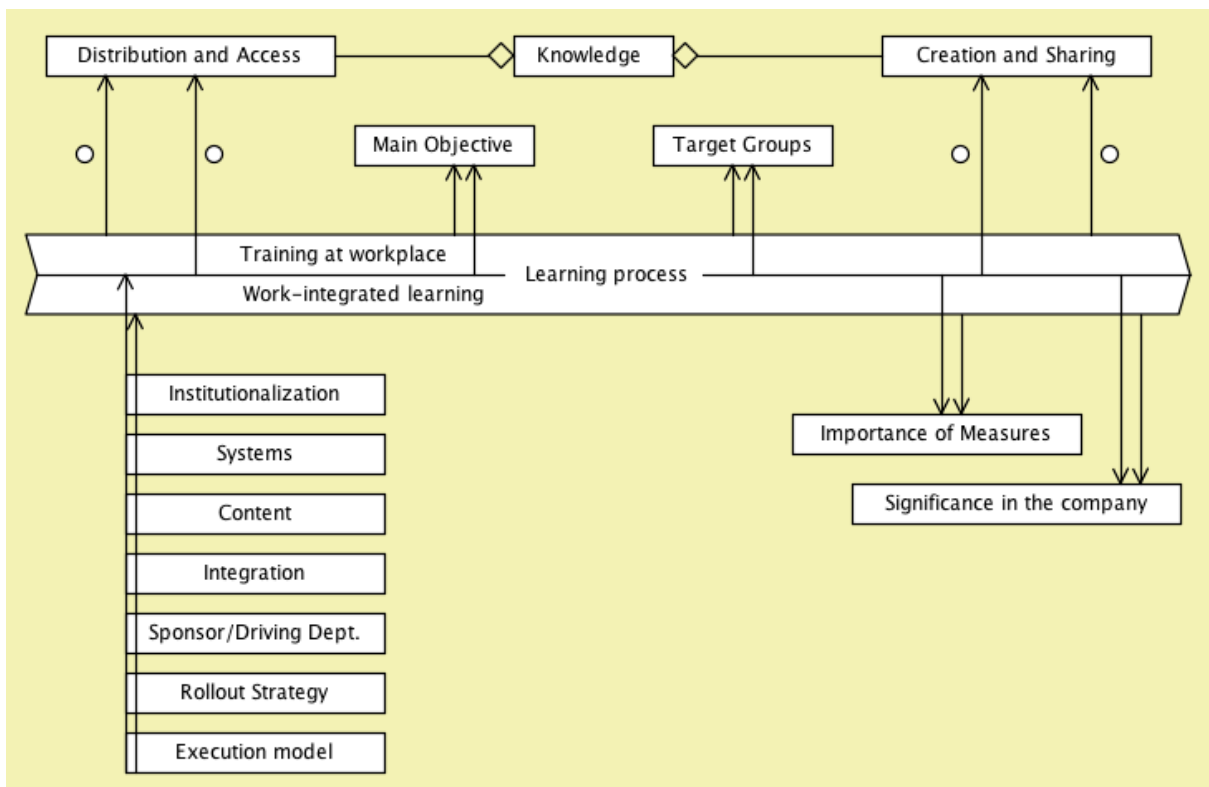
Distribution and Access

Knowledge

Creation and Sharing

Main Objective

Target Groups

Training at workplace

Learning process

Work-integrated learning

Institutionalization

Systems

Content

Integration

Sponsor/Driving Dept.

Rollout Strategy

Execution model

Importance of Measures

Significance in the company